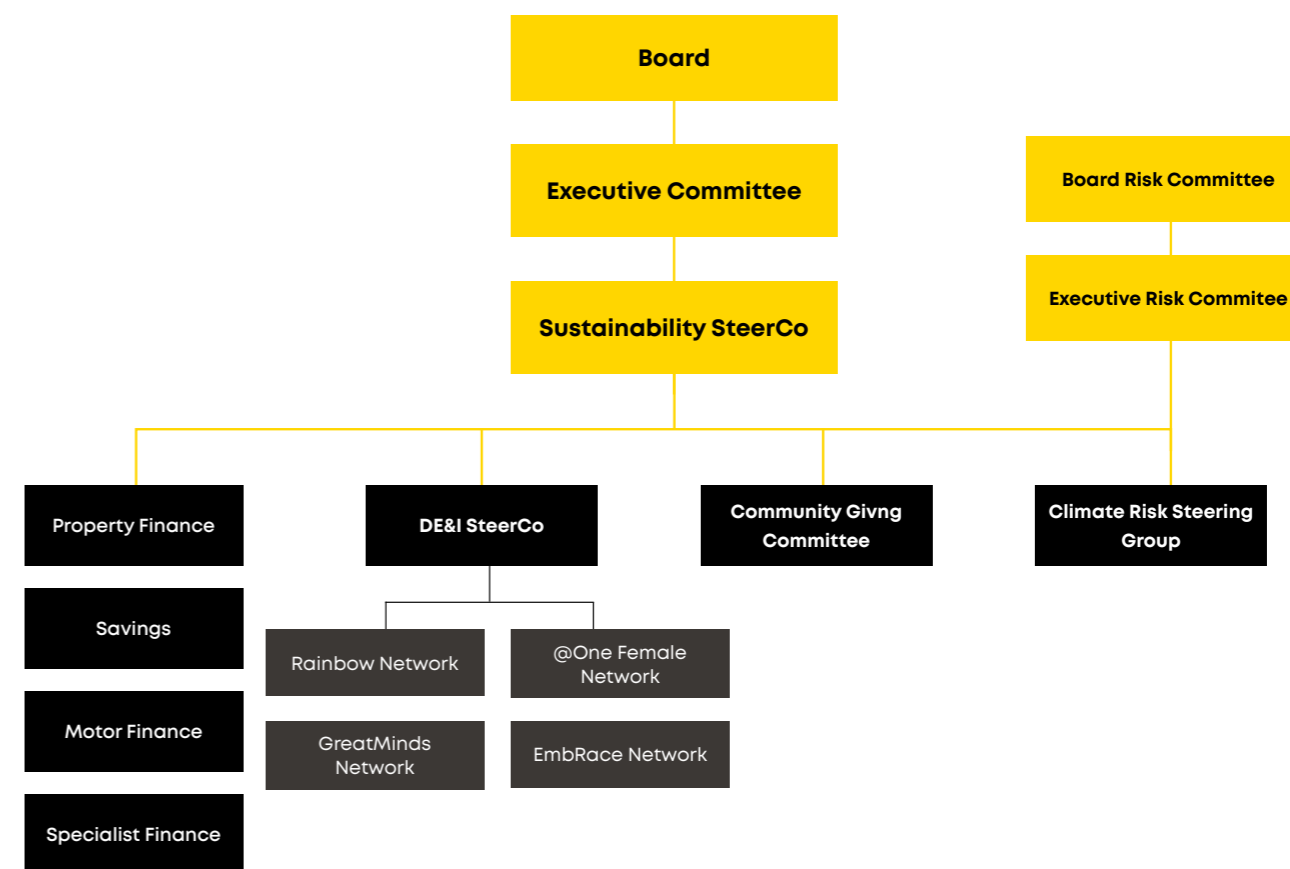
Board

Executive Committee

Sustainability SteerCo

Board Risk Committee

Executive Risk Commitee

Property Finance

Savings

Motor Finance

Specialist Finance

DE&I SteerCo

Rainbow Network

@One Female Network

GreatMinds Network

EmbRace Network

Community Givng Committee

Climate Risk Steering Group